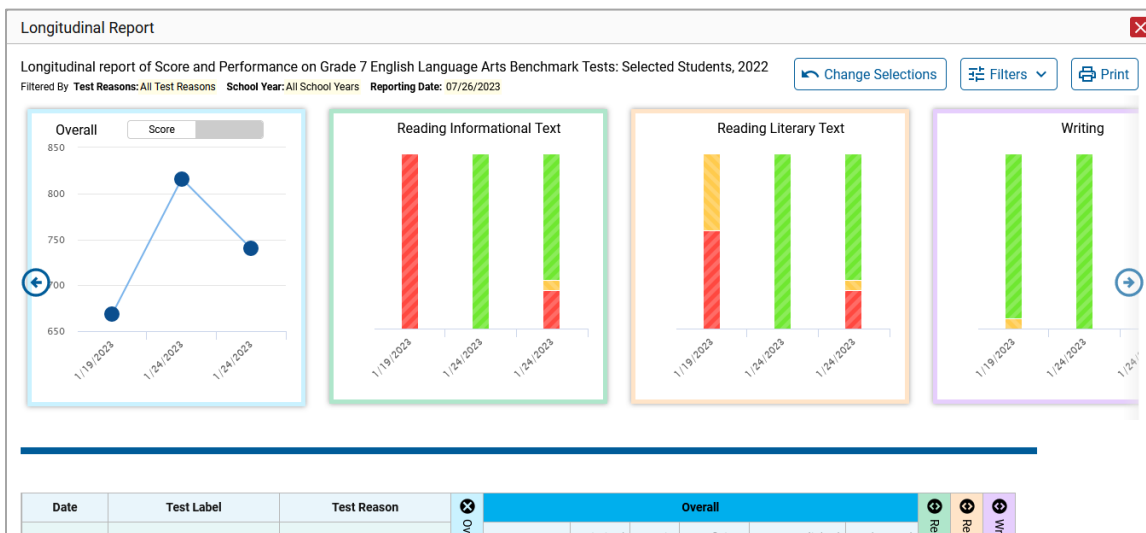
Longitudinal Report

Longitudinal report of Score and Performance on Grade 7 English Language Arts Benchmark Tests: Selected Students, 2022

Filtered By Test Reasons: All Test Reasons School Year: All School Years Reporting Date: 07/26/2023

Change Selections

Filters

Print

Overall

Score

850
800
750
700
650

1/19/2023
1/24/2023
1/24/2023

Reading Informational Text

1/19/2023
1/24/2023
1/24/2023

Reading Literary Text

1/19/2023
1/24/2023
1/24/2023

Writing

1/19/2023
1/24/2023
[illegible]

| Date | Test Label | Test Reason | Ov | Overall | Re | Re | Wr |
|---|---|---|---|---|---|---|---|